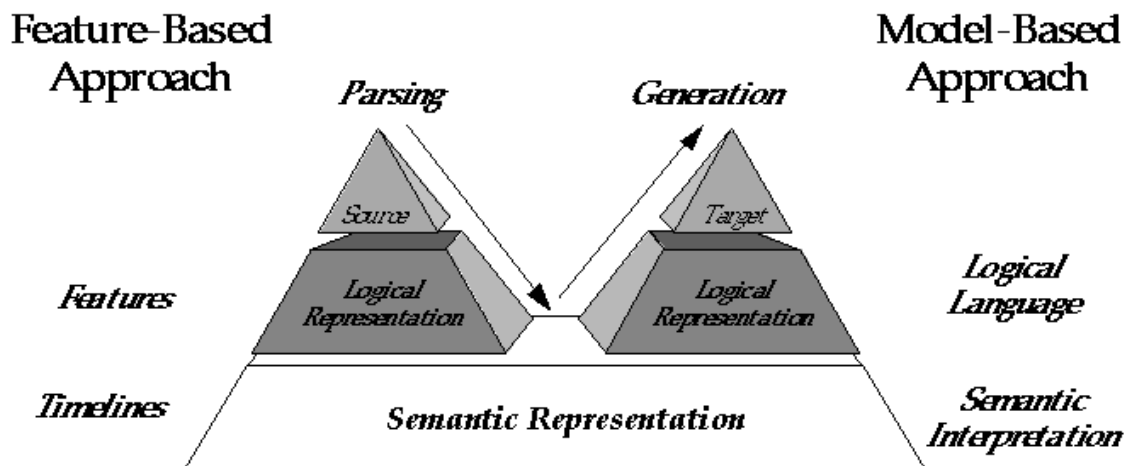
Feature-Based Approach

Model-Based Approach

Parsing

Generation

Source

Target

Features

Logical Representation

Logical Representation

Logical Language

Timelines

Semantic Representation

Semantic Interpretation